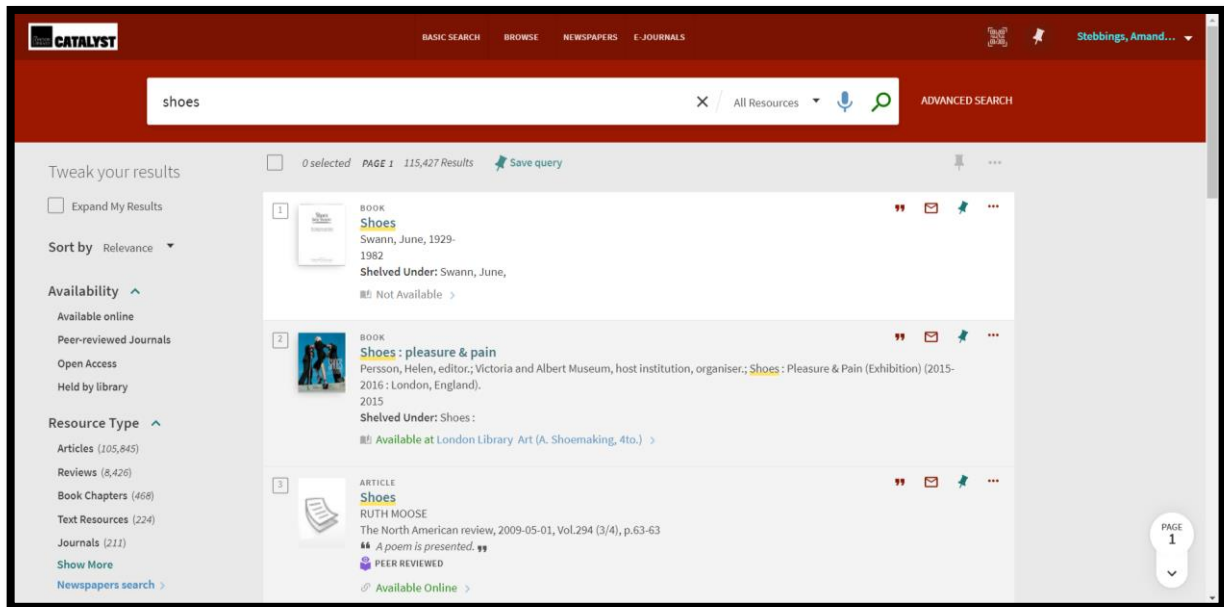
CATALYST

BASIC SEARCH BROWSE NEWSPAPERS E-JOURNALS

Stebbings, Amand...

shoes

All Resources

ADVANCED SEARCH

Tweak your results

Expand My Results

Sort by Relevance

Availability

Available online

Peer-reviewed Journals

Open Access

Held by library

Resource Type

Articles (105,845)

Reviews (8,426)

Book Chapters (468)

Text Resources (224)

Journals (211)

Show More

Newspapers search >

0 selected PAGE 1 115,427 Results Save query

1
BOOK
Shoes
Swann, June, 1929-
1982
Shelved Under: Swann, June,
Not Available >

2
BOOK
Shoes : pleasure & pain
Persson, Helen, editor.; Victoria and Albert Museum, host institution, organiser.; Shoes : Pleasure & Pain (Exhibition) (2015-2016 : London, England).
2015
Shelved Under: Shoes :
Available at London Library Art (A. Shoemaking, 4to.) >

3
ARTICLE
Shoes
RUTH MOOSE
The North American review, 2009-05-01, Vol.294 (3/4), p.63-63
A poem is presented.
PEER REVIEWED
Available Online >

PAGE
1